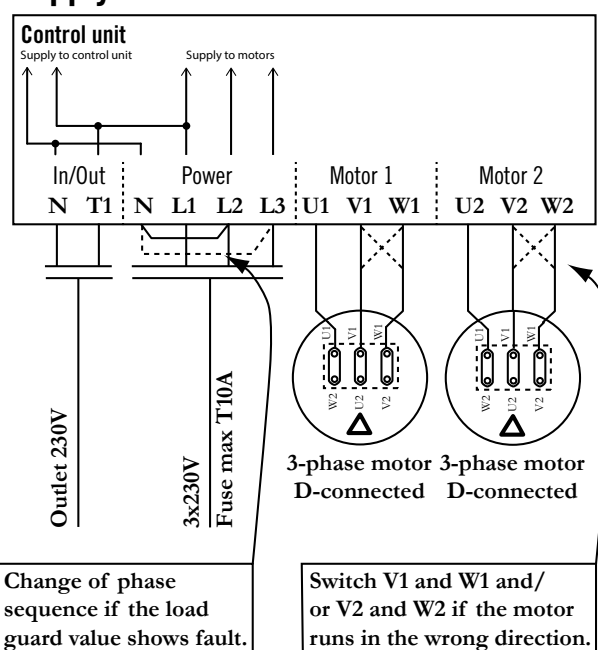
Control unit

Supply to control unit

Supply to motors

In/Out

Power

Motor 1

Motor 2

N T1 N L1 L2 L3 U1 V1 W1 U2 V2 W2

U1 V1 W1

W2 U2 V2

U1 V1 W1

W2 U2 V2

Outlet 230V

3x230V

Fuse max T10A

3-phase motor D-connected

3-phase motor D-connected

Change of phase sequence if the load guard value shows fault.

Switch V1 and W1 and/ or V2 and W2 if the motor runs in the wrong direction.